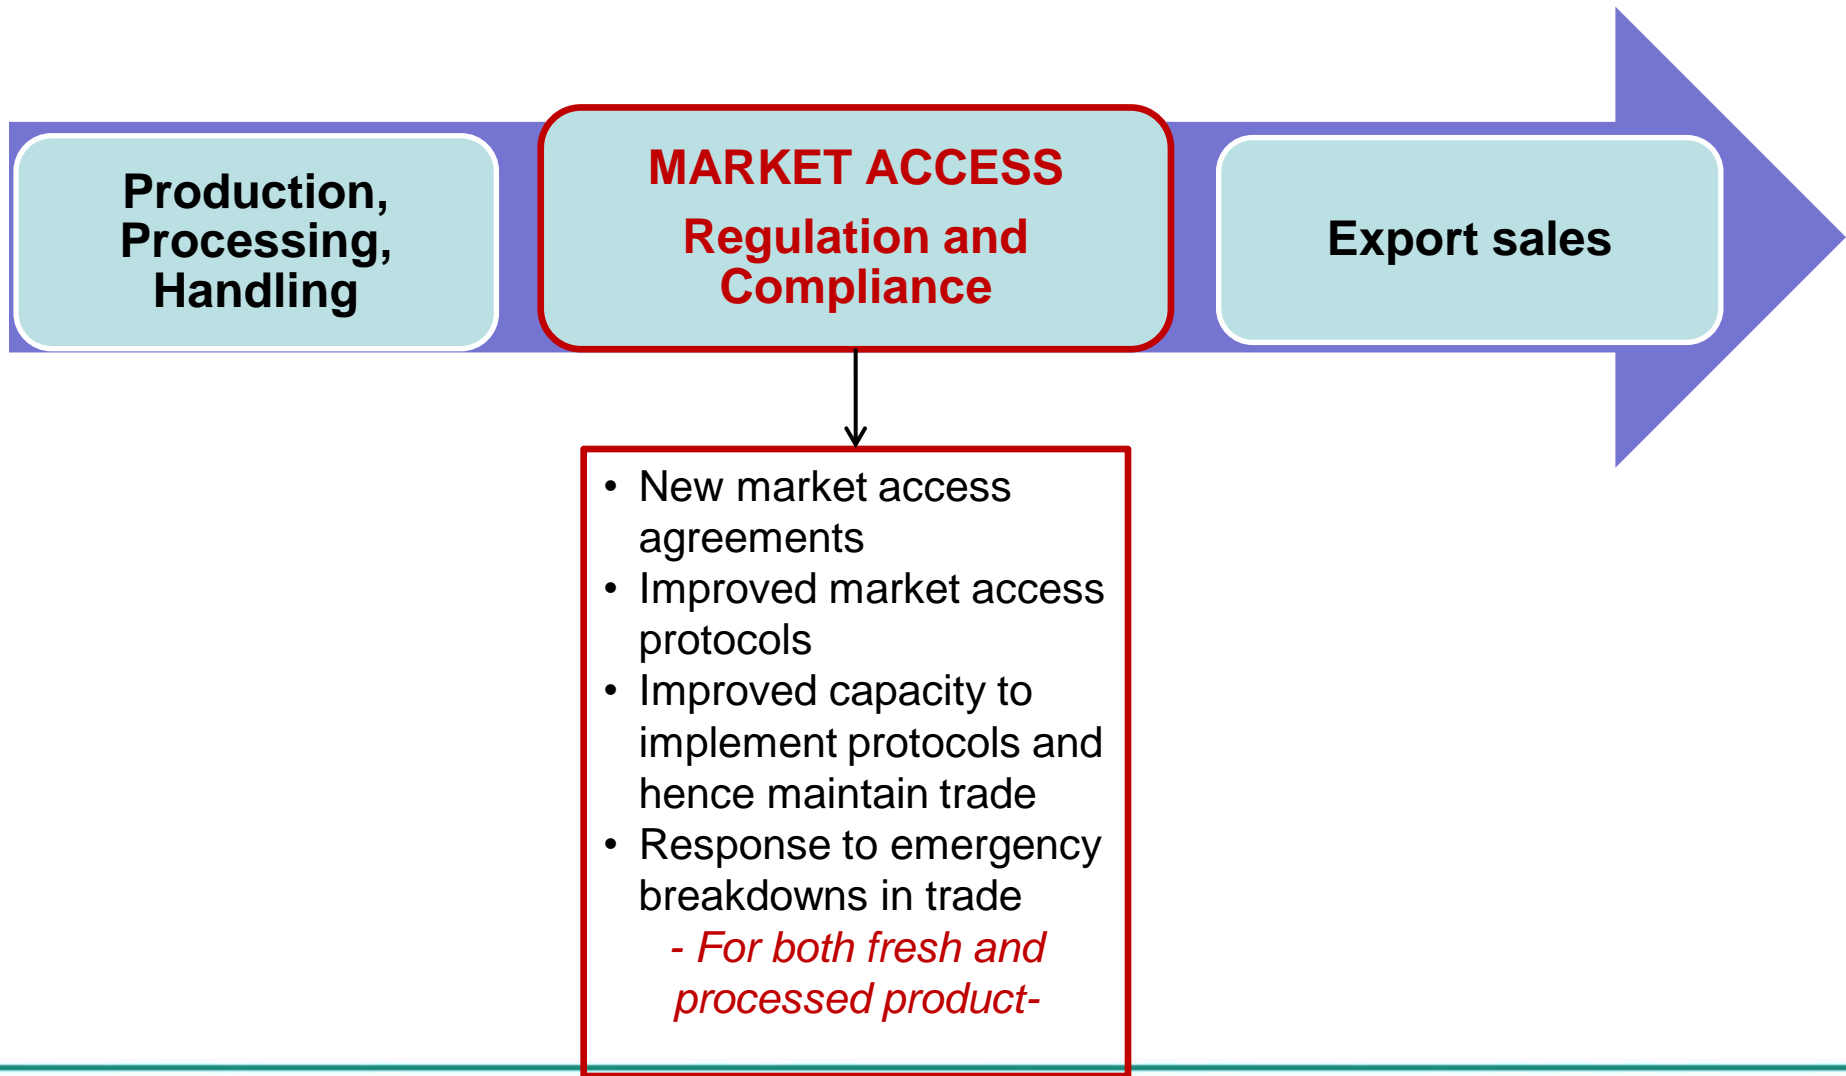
Production, Processing, Handling

MARKET ACCESS

Regulation and Compliance

Export sales

- New market access agreements
- Improved market access protocols
- Improved capacity to implement protocols and hence maintain trade
- Response to emergency breakdowns in trade

- For both fresh and processed product-